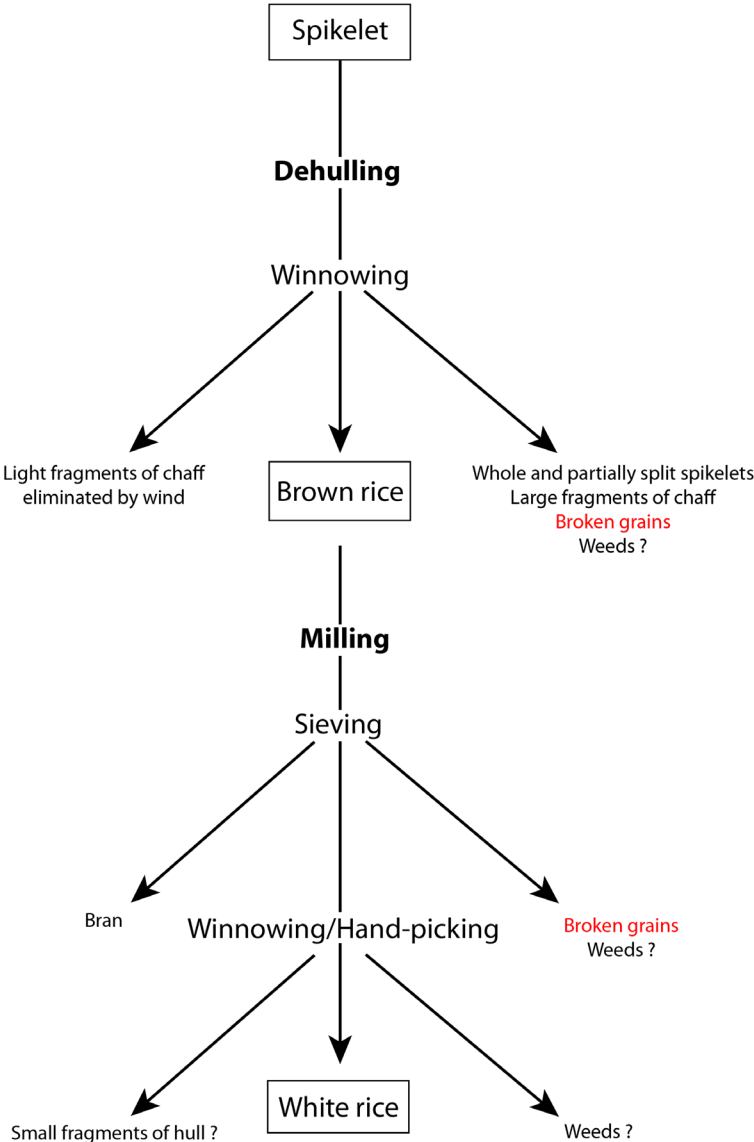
Spikelet

Dehulling

Winnowing

Light fragments of chaff eliminated by wind

Brown rice

Whole and partially split spikelets
Large fragments of chaff
Broken grains
Weeds ?

Milling

Sieving

Bran

Winnowing/Hand-picking

Broken grains
Weeds ?

Small fragments of hull ?

White rice

Weeds ?